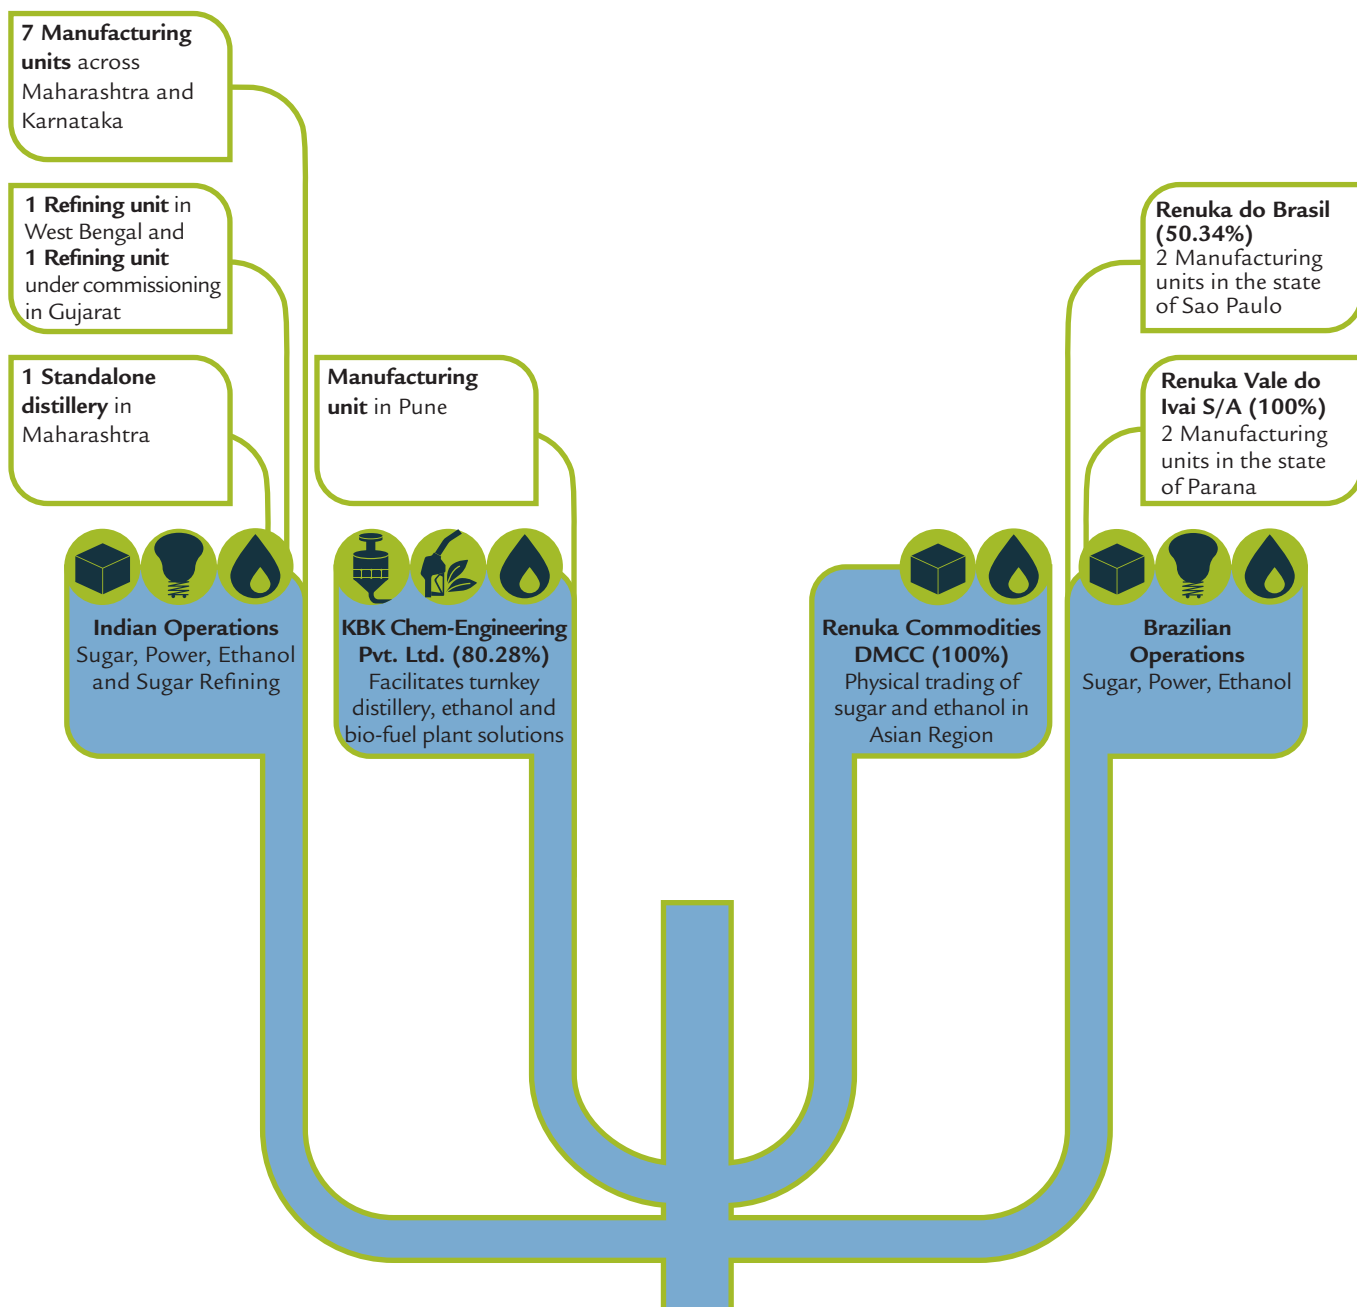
7 Manufacturing units across Maharashtra and Karnataka

1 Refining unit in West Bengal and 1 Refining unit under commissioning in Gujarat

1 Standalone distillery in Maharashtra

Manufacturing unit in Pune

Renuka do Brasil (50.34%)
2 Manufacturing units in the state of Sao Paulo

Renuka Vale do Ivai S/A (100%)
2 Manufacturing units in the state of Parana

Indian Operations
Sugar, Power, Ethanol and Sugar Refining

KBK Chem-Engineering Pvt. Ltd. (80.28%)
Facilitates turnkey distillery, ethanol and bio-fuel plant solutions

Renuka Commodities DMCC (100%)
Physical trading of sugar and ethanol in Asian Region

Brazilian Operations
Sugar, Power, Ethanol